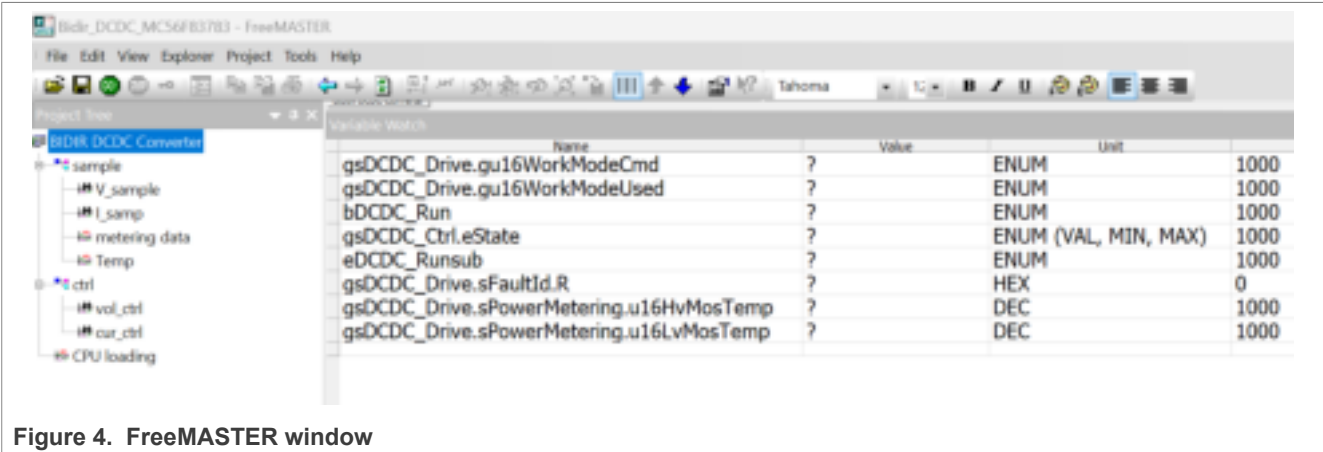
Bidir_DCDC_MC56F83783 - FreeMASTER

File Edit View Explorer Project Tools Help

Tahoma

Project Tree

BIDIR DCDC Converter
sample
V_sample
I_samp
metering data
Temp
ctrl
vol_ctrl
cur_ctrl
CPU loading

Variable Watch

| Name | Value | Unit | |
|---|---|---|---|
| gsDCDC_Drive.gu16WorkModeCmd | ? | ENUM | 1000 |
| gsDCDC_Drive.gu16WorkModeUsed | ? | ENUM | 1000 |
| bDCDC_Run | ? | ENUM | 1000 |
| gsDCDC_Ctrl.eState | ? | ENUM (VAL, MIN, MAX) | 1000 |
| eDCDC_Runsub | ? | ENUM | 1000 |
| gsDCDC_Drive.sFaultId.R | ? | HEX | 0 |
| gsDCDC_Drive.sPowerMetering.u16HvMosTemp | ? | DEC | 1000 |
| gsDCDC_Drive.sPowerMetering.u16LvMosTemp | ? | DEC | 1000 |

Figure 4. FreeMASTER window